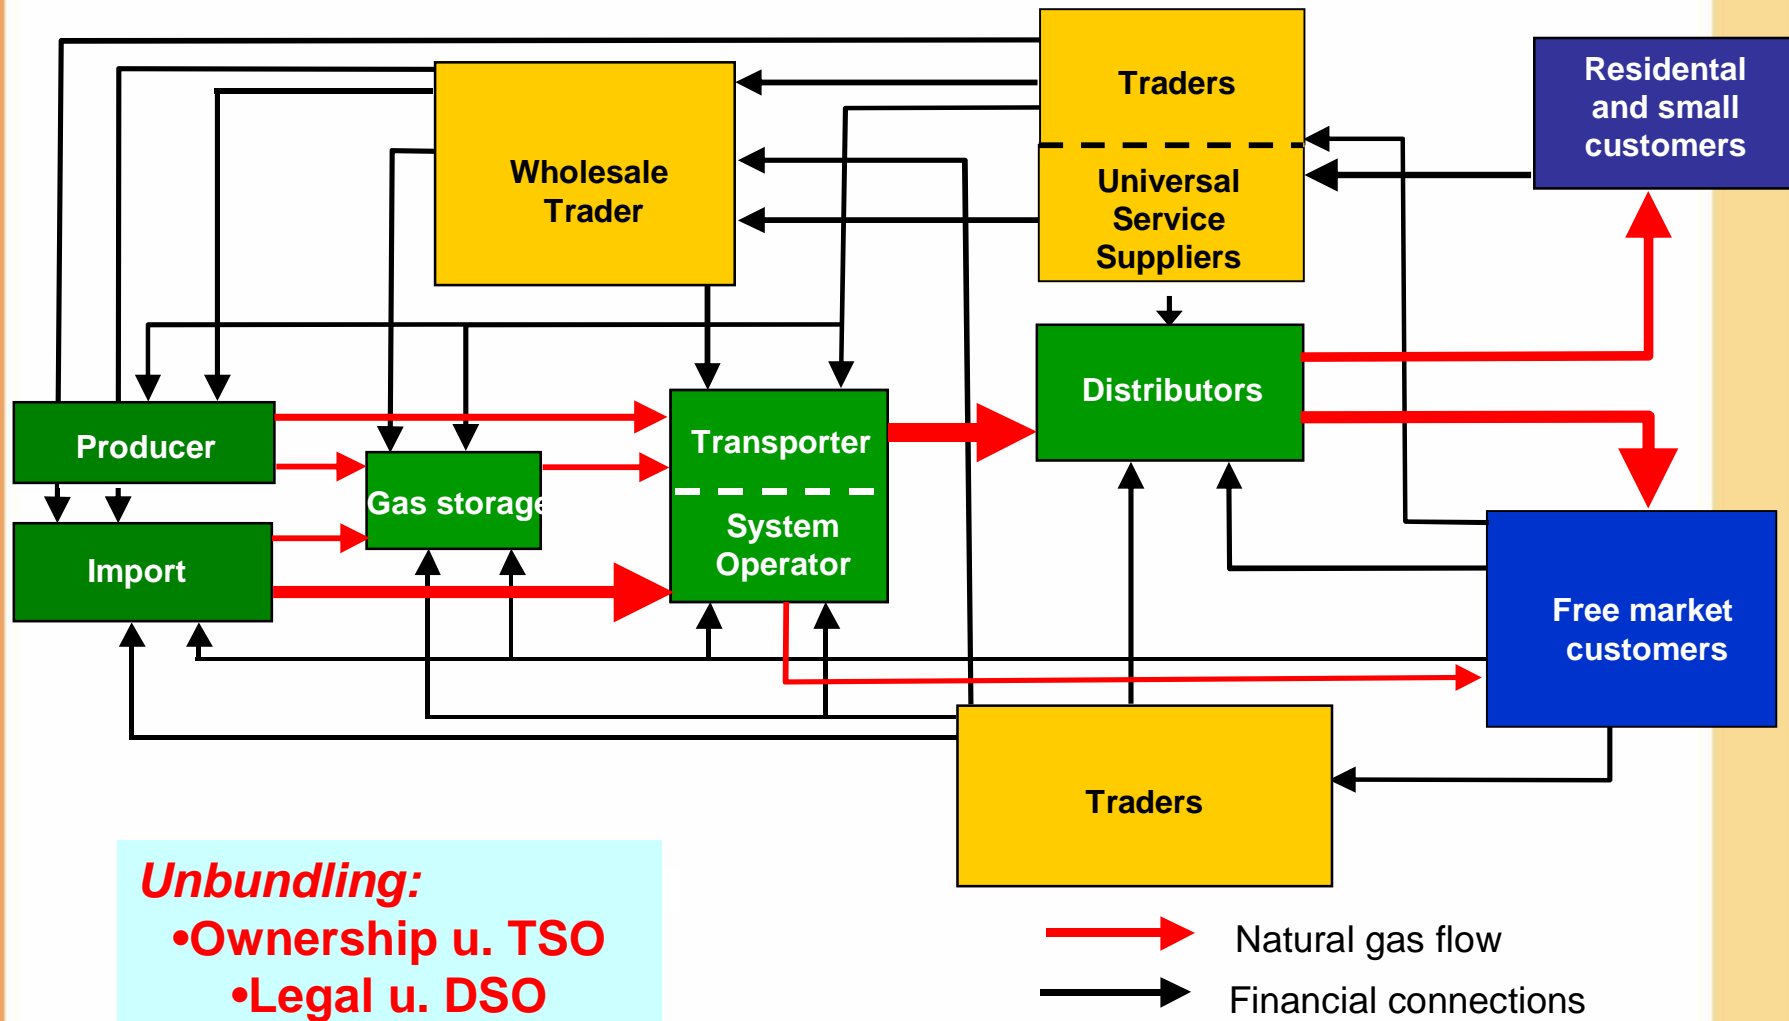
Traders

Universal Service Suppliers

Residental and small customers

Wholesale Trader

Distributors

Producer

Gas storage

Transporter

System Operator

Import

Free market customers

Traders

Unbundling:
•Ownership u. TSO
•Legal u. DSO

Natural gas flow

Financial connections